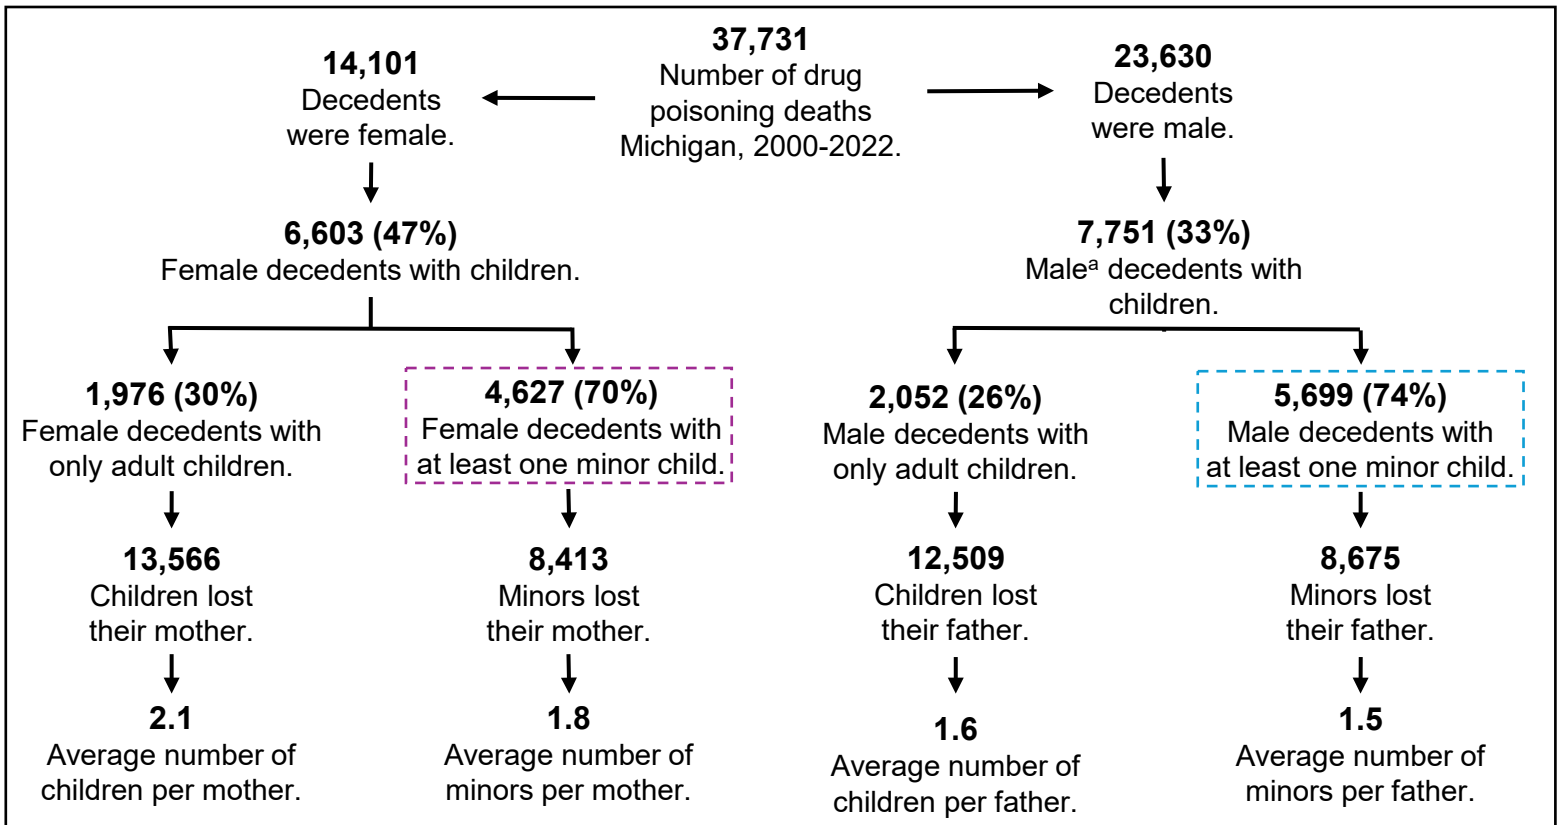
**37,731**
Number of drug poisoning deaths Michigan, 2000-2022.

**14,101**
Decedents were female.

**23,630**
Decedents were male.

**6,603 (47%)**
Female decedents with children.

**7,751 (33%)**
Male$^{a}$ decedents with children.

**1,976 (30%)**
Female decedents with only adult children.

**4,627 (70%)**
Female decedents with at least one minor child.

**2,052 (26%)**
Male decedents with only adult children.

**5,699 (74%)**
Male decedents with at least one minor child.

**13,566**
Children lost their mother.

**8,413**
Minors lost their mother.

**12,509**
Children lost their father.

**8,675**
Minors lost their father.

**2.1**
Average number of children per mother.

**1.8**
Average number of minors per mother.

**1.6**
Average number of children per father.

**1.5**
Average number of minors per father.